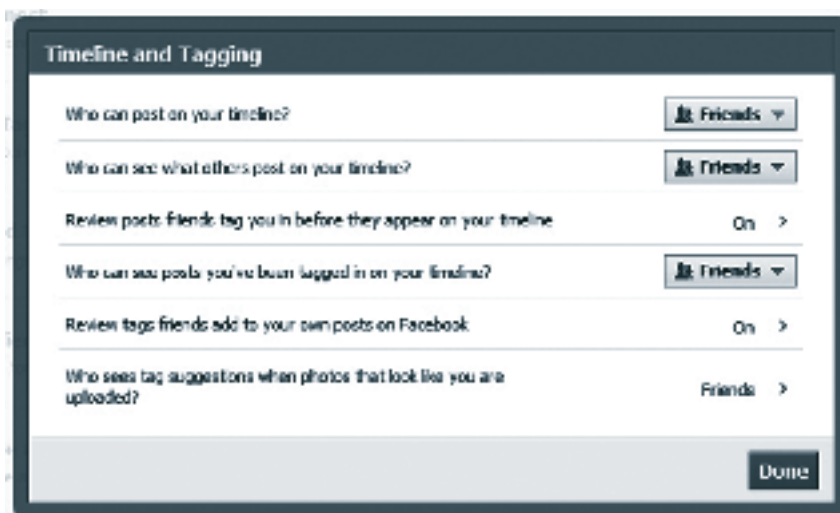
Timeline and Tagging

Who can post on your timeline? | Friends ▾

Who can see what others post on your timeline? | Friends ▾

Review posts friends tag you in before they appear on your timeline | On >

Who can see posts you've been tagged in on your timeline? | Friends ▾

Review tags friends add to your own posts on Facebook | On >

Who sees tag suggestions when photos that look like you are uploaded? | Friends >

Done